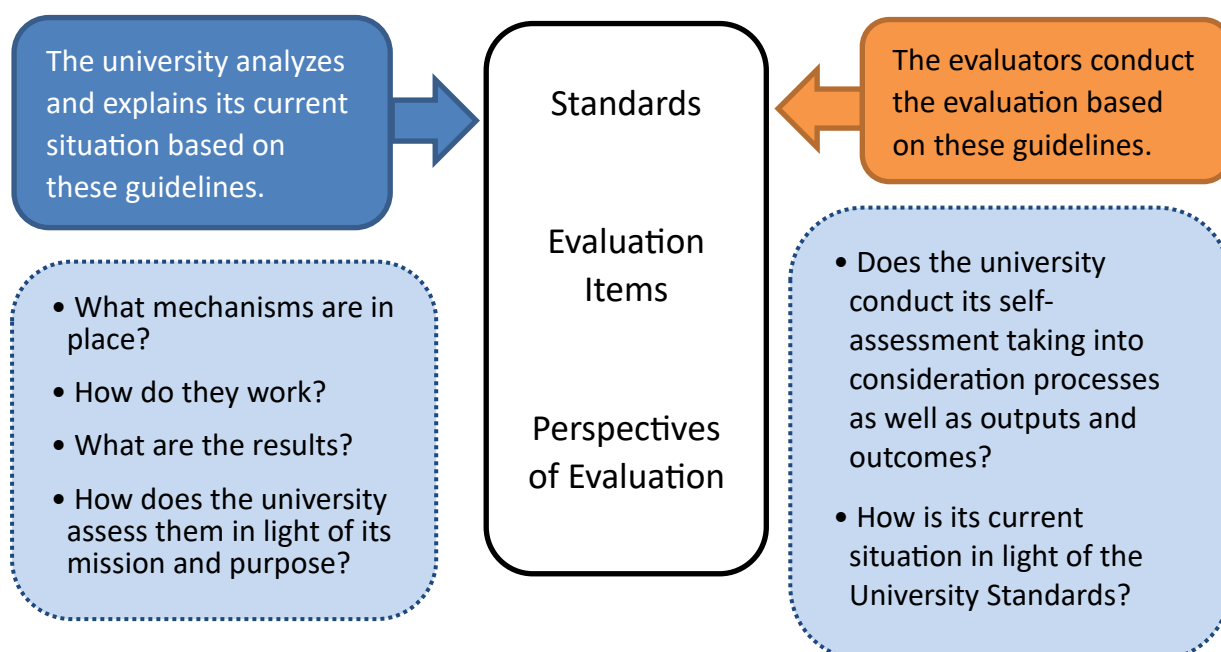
The university analyzes and explains its current situation based on these guidelines.

Standards

Evaluation Items

Perspectives of Evaluation

The evaluators conduct the evaluation based on these guidelines.

• What mechanisms are in place?
• How do they work?
• What are the results?
• How does the university assess them in light of its mission and purpose?

• Does the university conduct its self-assessment taking into consideration processes as well as outputs and outcomes?
• How is its current situation in light of the University Standards?